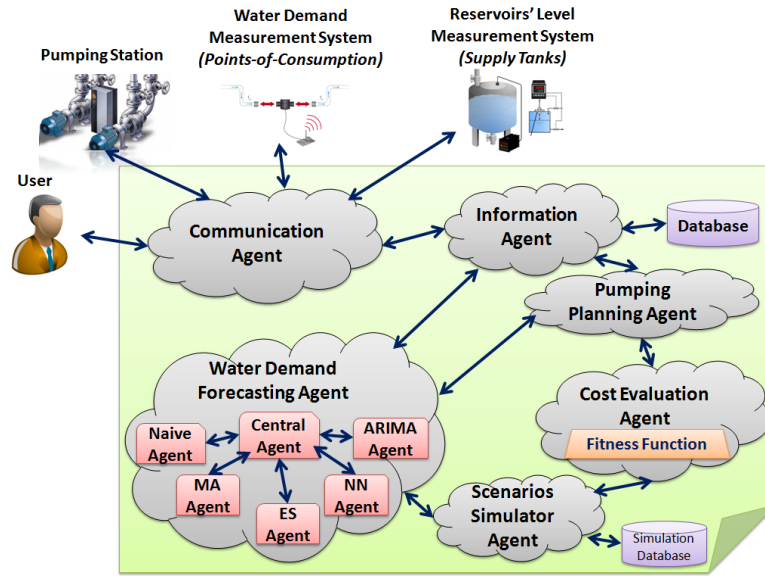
Pumping Station

Water Demand Measurement System *(Points-of-Consumption)*

Reservoirs' Level Measurement System *(Supply Tanks)*

User

Communication Agent

Information Agent

Database

Pumping Planning Agent

Water Demand Forecasting Agent

Central Agent

Naive Agent

ARIMA Agent

MA Agent

ES Agent

NN Agent

Cost Evaluation Agent

Fitness Function

Scenarios Simulator Agent

Simulation Database